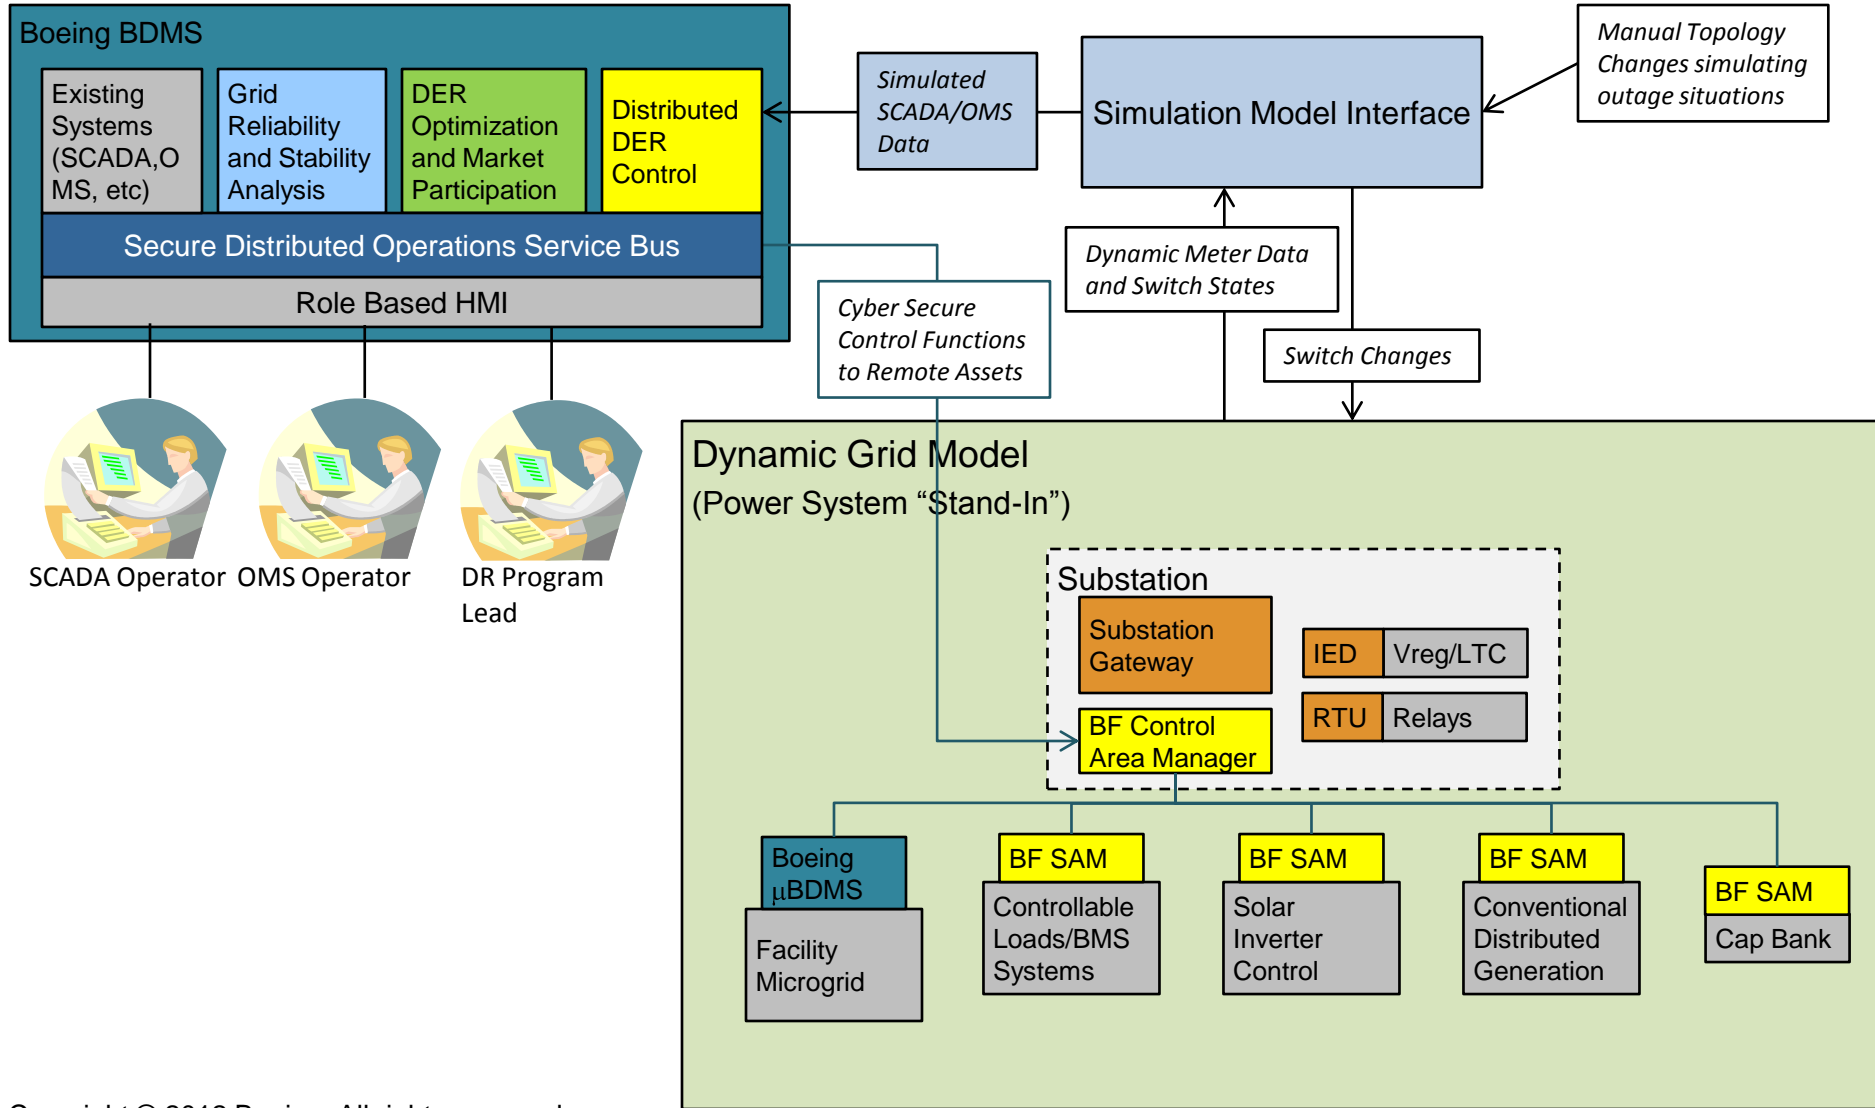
Boeing BDMS

Existing Systems (SCADA,OMS, etc)

Grid Reliability and Stability Analysis

DER Optimization and Market Participation

Distributed DER Control

Secure Distributed Operations Service Bus

Role Based HMI

Simulated SCADA/OMS Data

Simulation Model Interface

Manual Topology Changes simulating outage situations

Dynamic Meter Data and Switch States

Cyber Secure Control Functions to Remote Assets

Switch Changes

SCADA Operator

OMS Operator

DR Program Lead

Dynamic Grid Model
(Power System “Stand-In”)

Substation

Substation Gateway

IED

Vreg/LTC

RTU

Relays

BF Control Area Manager

Boeing µBDMS

Facility Microgrid

BF SAM

Controllable Loads/BMS Systems

BF SAM

Solar Inverter Control

BF SAM

Conventional Distributed Generation

BF SAM

Cap Bank

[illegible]